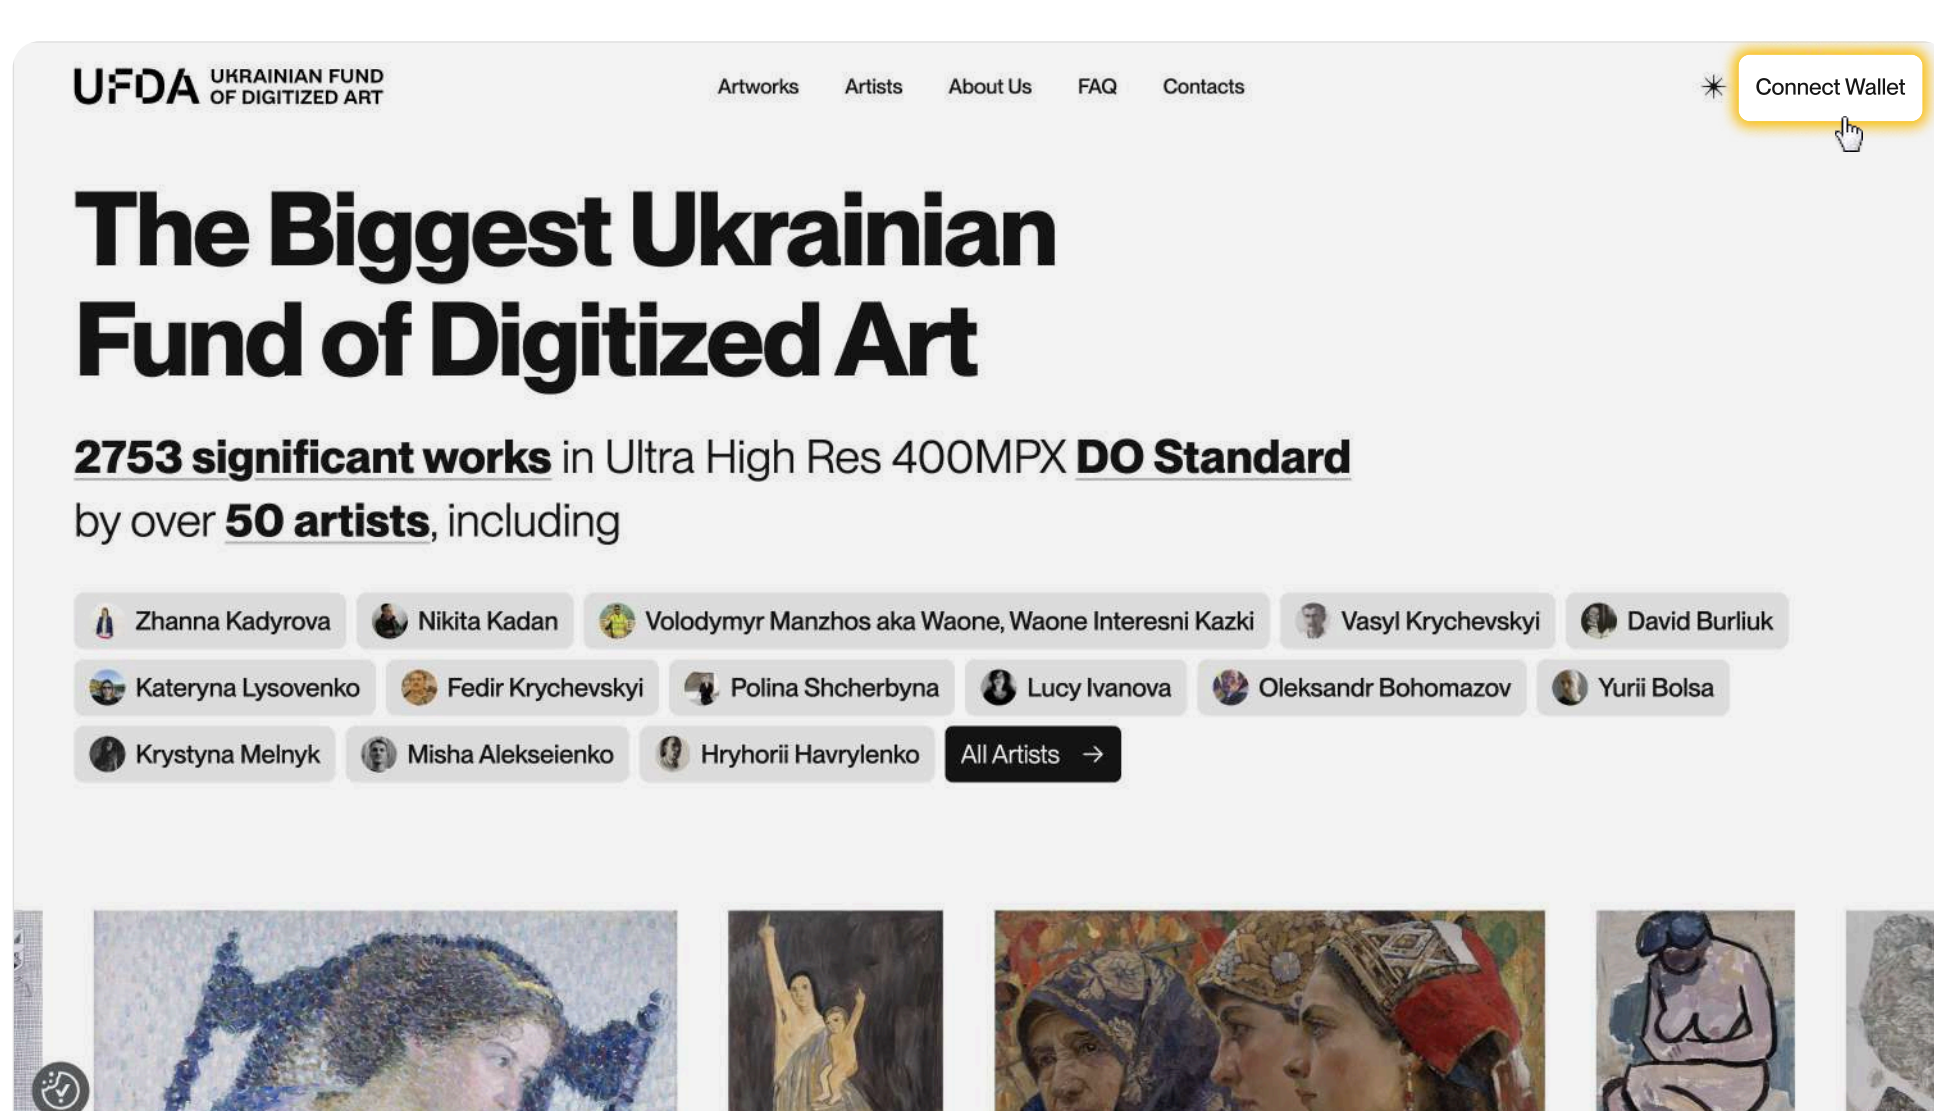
UFDA UKRAINIAN FUND OF DIGITIZED ART

Artworks Artists About Us FAQ Contacts

Connect Wallet

The Biggest Ukrainian Fund of Digitized Art

2753 significant works in Ultra High Res 400MPX DO Standard by over 50 artists, including

Zhanna Kadyrova
Nikita Kadan
Volodymyr Manzhos aka Waone, Waone Interesni Kazki
Vasyl Krychevskyi
David Burliuk
Kateryna Lysovenko
Fedir Krychevskyi
Polina Shcherbyna
Lucy Ivanova
Oleksandr Bohomazov
Yurii Bolsa
Krystyna Melnyk
Misha Alekseienko
Hryhorii Havrylenko
All Artists →